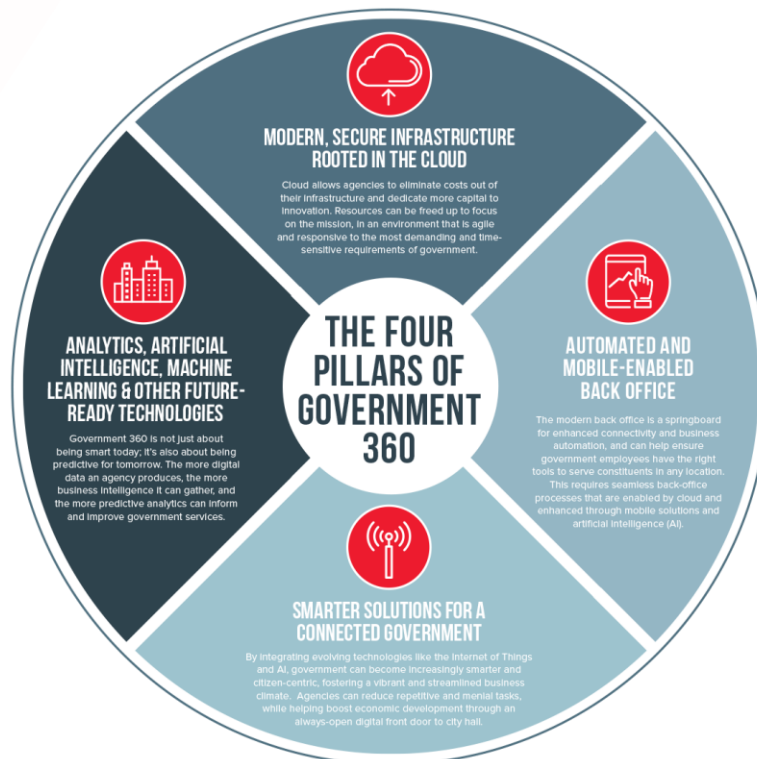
MODERN, SECURE INFRASTRUCTURE ROOTED IN THE CLOUD

Cloud allows agencies to eliminate costs out of their infrastructure and dedicate more capital to innovation. Resources can be freed up to focus on the mission, in an environment that is agile and responsive to the most demanding and time-sensitive requirements of government.

ANALYTICS, ARTIFICIAL INTELLIGENCE, MACHINE LEARNING & OTHER FUTURE-READY TECHNOLOGIES

Government 360 is not just about being smart today; it's also about being predictive for tomorrow. The more digital data an agency produces, the more business intelligence it can gather, and the more predictive analytics can inform and improve government services.

THE FOUR PILLARS OF GOVERNMENT 360

AUTOMATED AND MOBILE-ENABLED BACK OFFICE

The modern back office is a springboard for enhanced connectivity and business automation, and can help ensure government employees have the right tools to serve constituents in any location. This requires seamless back-office processes that are enabled by cloud and enhanced through mobile solutions and artificial intelligence (AI).

SMARTER SOLUTIONS FOR A CONNECTED GOVERNMENT

By integrating evolving technologies like the Internet of Things and AI, government can become increasingly smarter and citizen-centric, fostering a vibrant and streamlined business climate. Agencies can reduce repetitive and menial tasks, while helping boost economic development through an always-open digital front door to city hall.